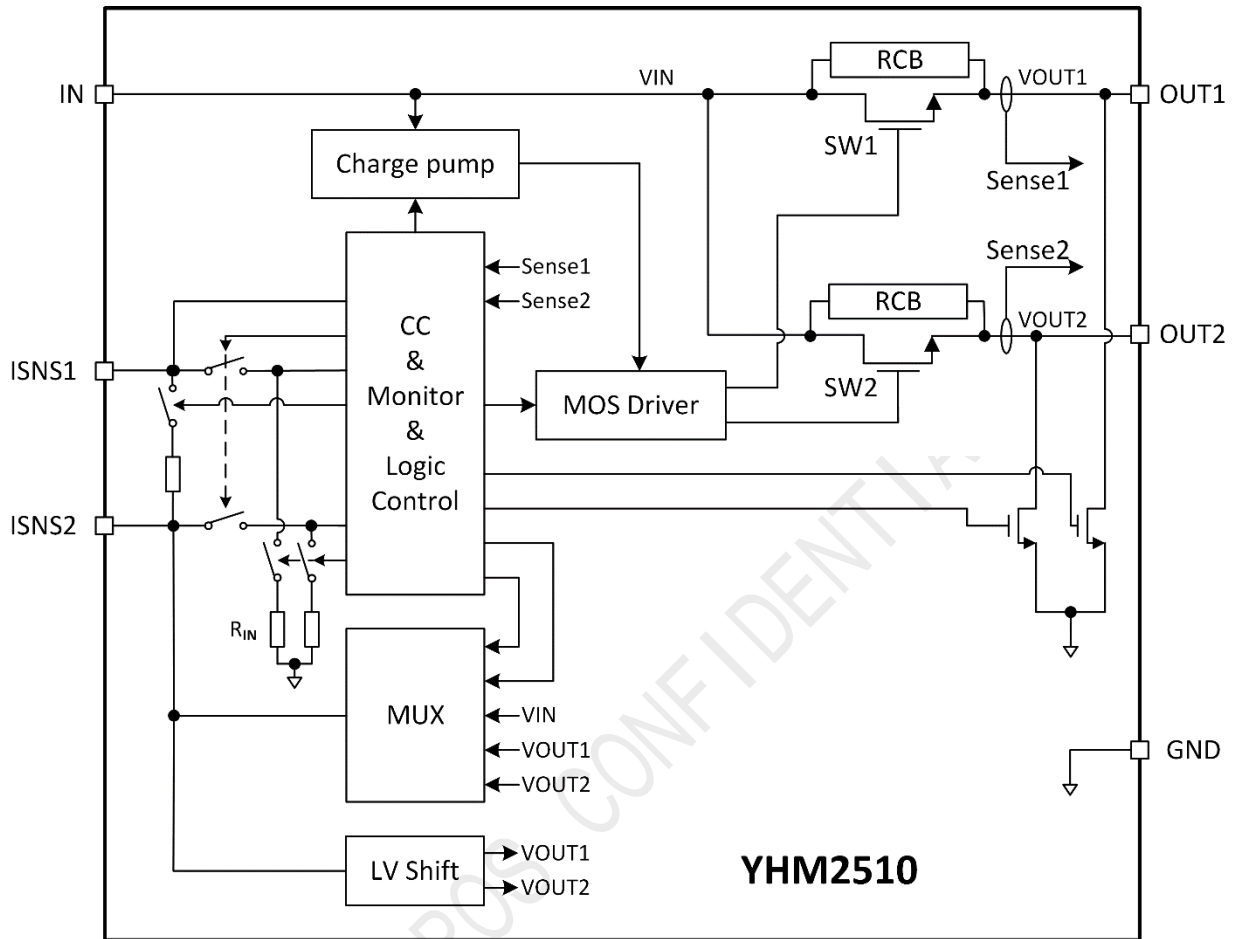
IN

VIN

RCB

VOUT1

OUT1

Charge pump

SW1

Sense1

Sense2

Sense1

Sense2

RCB

VOUT2

OUT2

ISNS1

CC & Monitor & Logic Control

MOS Driver

SW2

ISNS2

$R_{IN}$

MUX

VIN

VOUT1

VOUT2

GND

LV Shift

VOUT1

VOUT2

YHM2510

POS CONFIDENTIAL